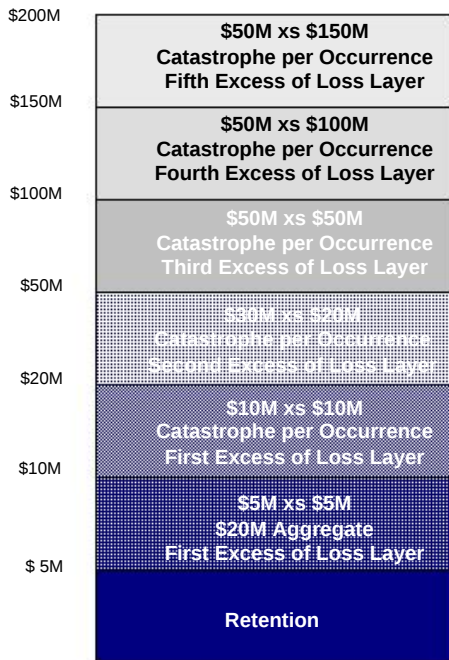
$200M
$150M
$100M
$50M
$20M
$10M
$ 5M

$50M xs $150M
Catastrophe per Occurrence
Fifth Excess of Loss Layer

$50M xs $100M
Catastrophe per Occurrence
Fourth Excess of Loss Layer

$50M xs $50M
Catastrophe per Occurrence
Third Excess of Loss Layer

$30M xs $20M
Catastrophe per Occurrence
Second Excess of Loss Layer

$10M xs $10M
Catastrophe per Occurrence
First Excess of Loss Layer

$5M xs $5M
$20M Aggregate
First Excess of Loss Layer

Retention